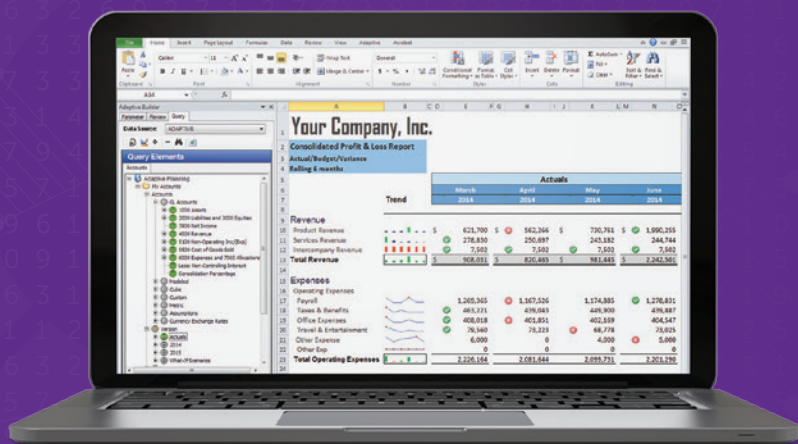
File Home Insert Page Layout Formulas Data Review View Adaptive Acrobat

Paste Clipboard Calibri 18 Font Wrap Text Merge & Center Alignment General $ % Number Conditional Formatting Format as Table Cell Styles Styles Insert Delete Format Cells AutoSum Fill Clear Sort & Filter Find & Select Editing

A34

Adaptive Builder
Parameter Review Query
Data Source: ADAPTIVE
Query Elements
Accounts
Adaptive Planning
My Accounts
Accounts
GL Accounts
1000 Assets
2000 Liabilities and 3000 Equities
7000 Net Income
4000 Revenue
5100 Non-Operating Inc/(Exp)
5000 Cost of Goods Sold
6000 Expenses and 7000 Allocations
Less: Non-Controlling Interest
Consolidation Percentage
Modeled
Cube
Custom
Metric
Assumptions
Currency Exchange Rates
Version
Actuals
2014
2015
What-If Scenarios

Your Company, Inc.
Consolidated Profit & Loss Report
Actual/Budget/Variance
Rolling 6 months

| | Trend | Actuals March 2014 | April 2014 | May 2014 | June 2014 |
|---|---|---|---|---|---|
| Revenue | | | | | |
| Product Revenue | | $ 621,700 | $ 562,266 | $ 730,761 | $ 1,990,255 |
| Services Revenue | | 278,850 | 250,697 | 243,182 | 244,744 |
| Intercompany Revenue | | 7,502 | 7,502 | 7,502 | 7,502 |
| Total Revenue | | $ 908,051 | $ 820,465 | $ 981,445 | $ 2,242,501 |
| Expenses | | | | | |
| Operating Expenses | | | | | |
| Payroll | | 1,265,365 | 1,167,526 | 1,174,885 | 1,276,831 |
| Taxes & Benefits | | 463,271 | 439,043 | 449,900 | 499,887 |
| Office Expenses | | 408,018 | 401,851 | 402,559 | 404,547 |
| Travel & Entertainment | | 79,560 | 73,223 | 68,778 | 73,025 |
| Other Expense | | 6,000 | 0 | 4,000 | 5,000 |
| Other Exp | | 0 | 0 | 0 | 0 |
| Total Operating Expenses | | 2,226,164 | 2,081,644 | 2,099,751 | 2,201,290 |